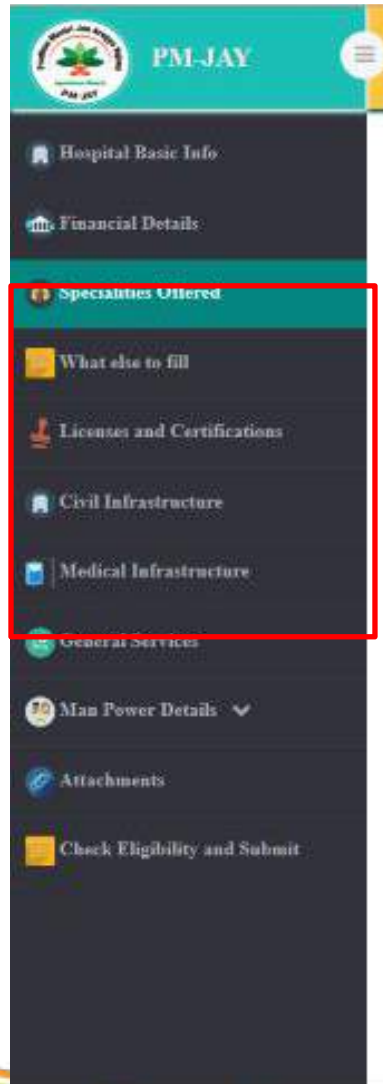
PM-JAY

Hospital Basic Info

Financial Details

Specialities Offered

What else to fill

Licenses and Certifications

Civil Infrastructure

Medical Infrastructure

General Services

Man Power Details

Attachments

Check Eligibility and Submit